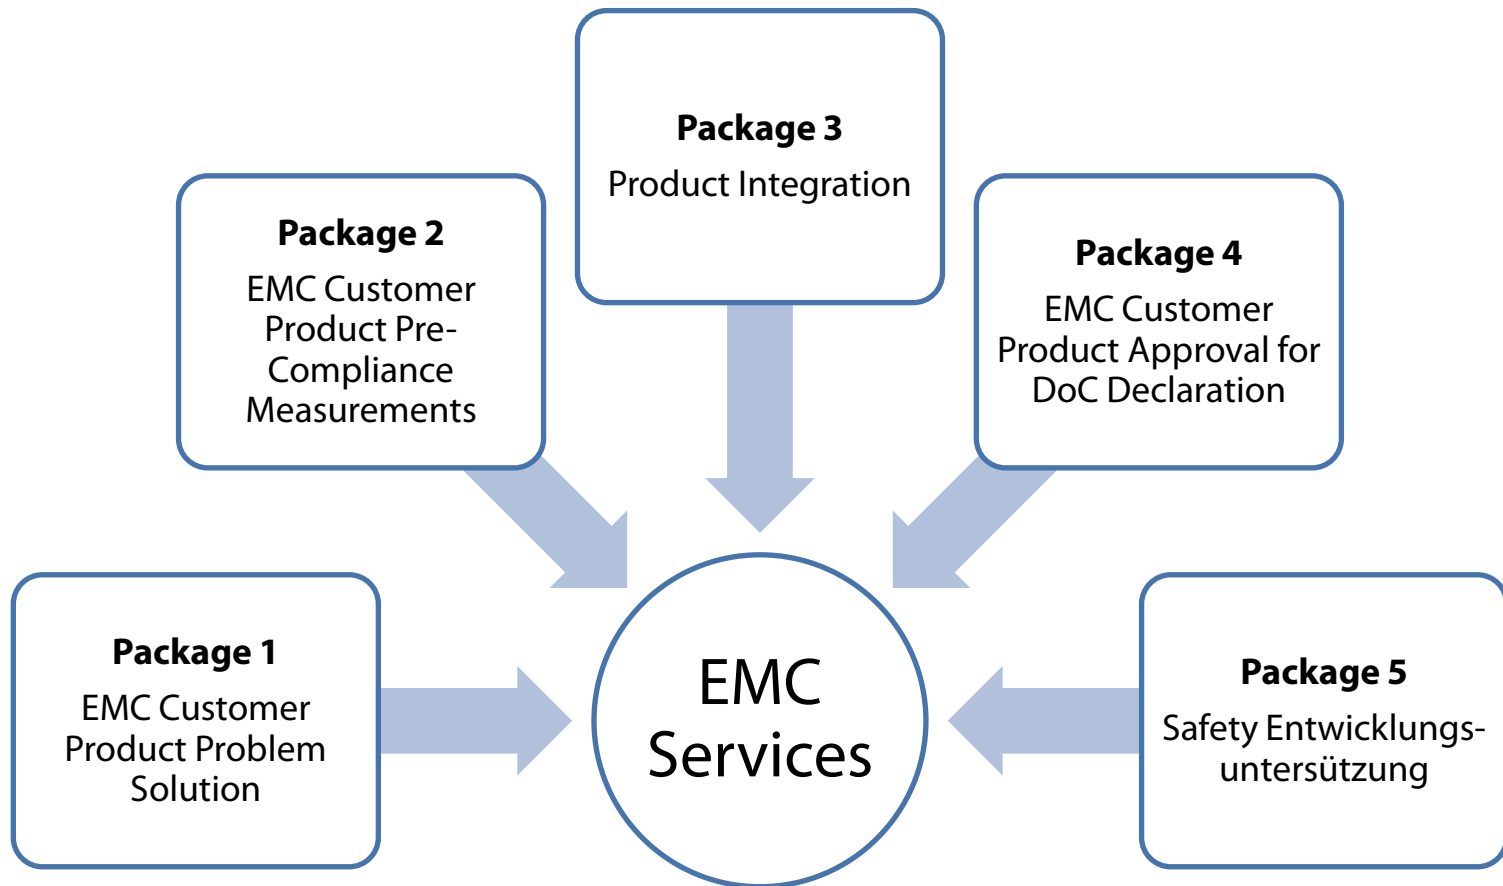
Package 3
Product Integration

Package 2
EMC Customer Product Pre-Compliance Measurements

Package 4
EMC Customer Product Approval for DoC Declaration

Package 1
EMC Customer Product Problem Solution

EMC Services

Package 5
Safety Entwicklungsuntersützung